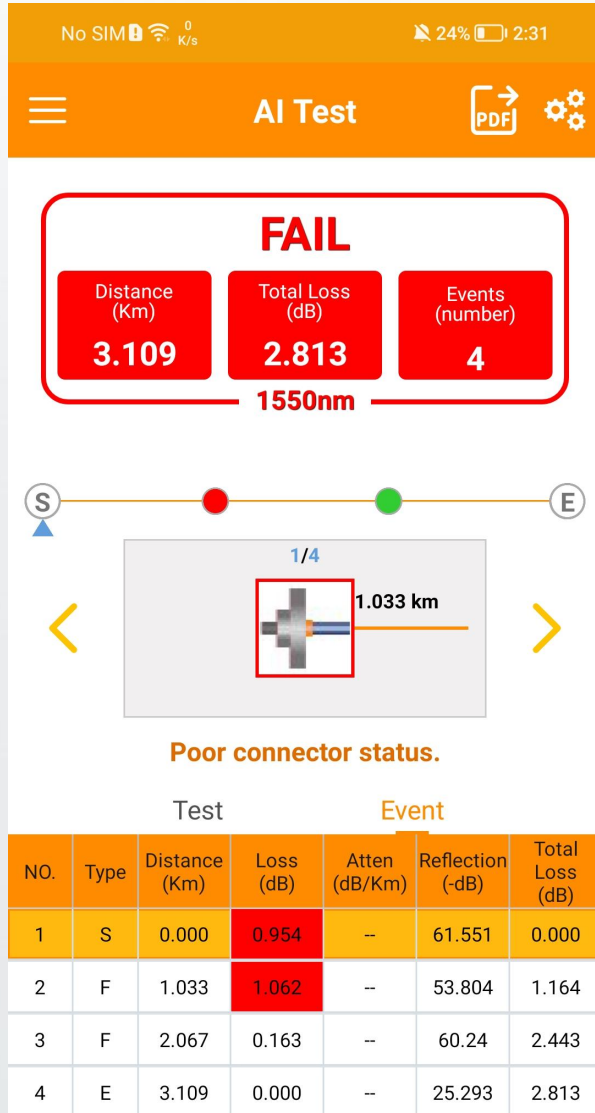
No SIM 0 K/s 24% 2:31

AI Test

PDF

FAIL

Distance (Km)
3.109

Total Loss (dB)
2.813

Events (number)
4

1550nm

S

E

1/4

1.033 km

Poor connector status.

Test

Event

| NO. | Type | Distance (Km) | Loss (dB) | Atten (dB/Km) | Reflection (-dB) | Total Loss (dB) |
|---|---|---|---|---|---|---|
| 1 | S | 0.000 | 0.954 | -- | 61.551 | 0.000 |
| 2 | F | 1.033 | 1.062 | -- | 53.804 | 1.164 |
| 3 | F | 2.067 | 0.163 | -- | 60.24 | 2.443 |
| 4 | E | 3.109 | 0.000 | -- | 25.293 | 2.813 |